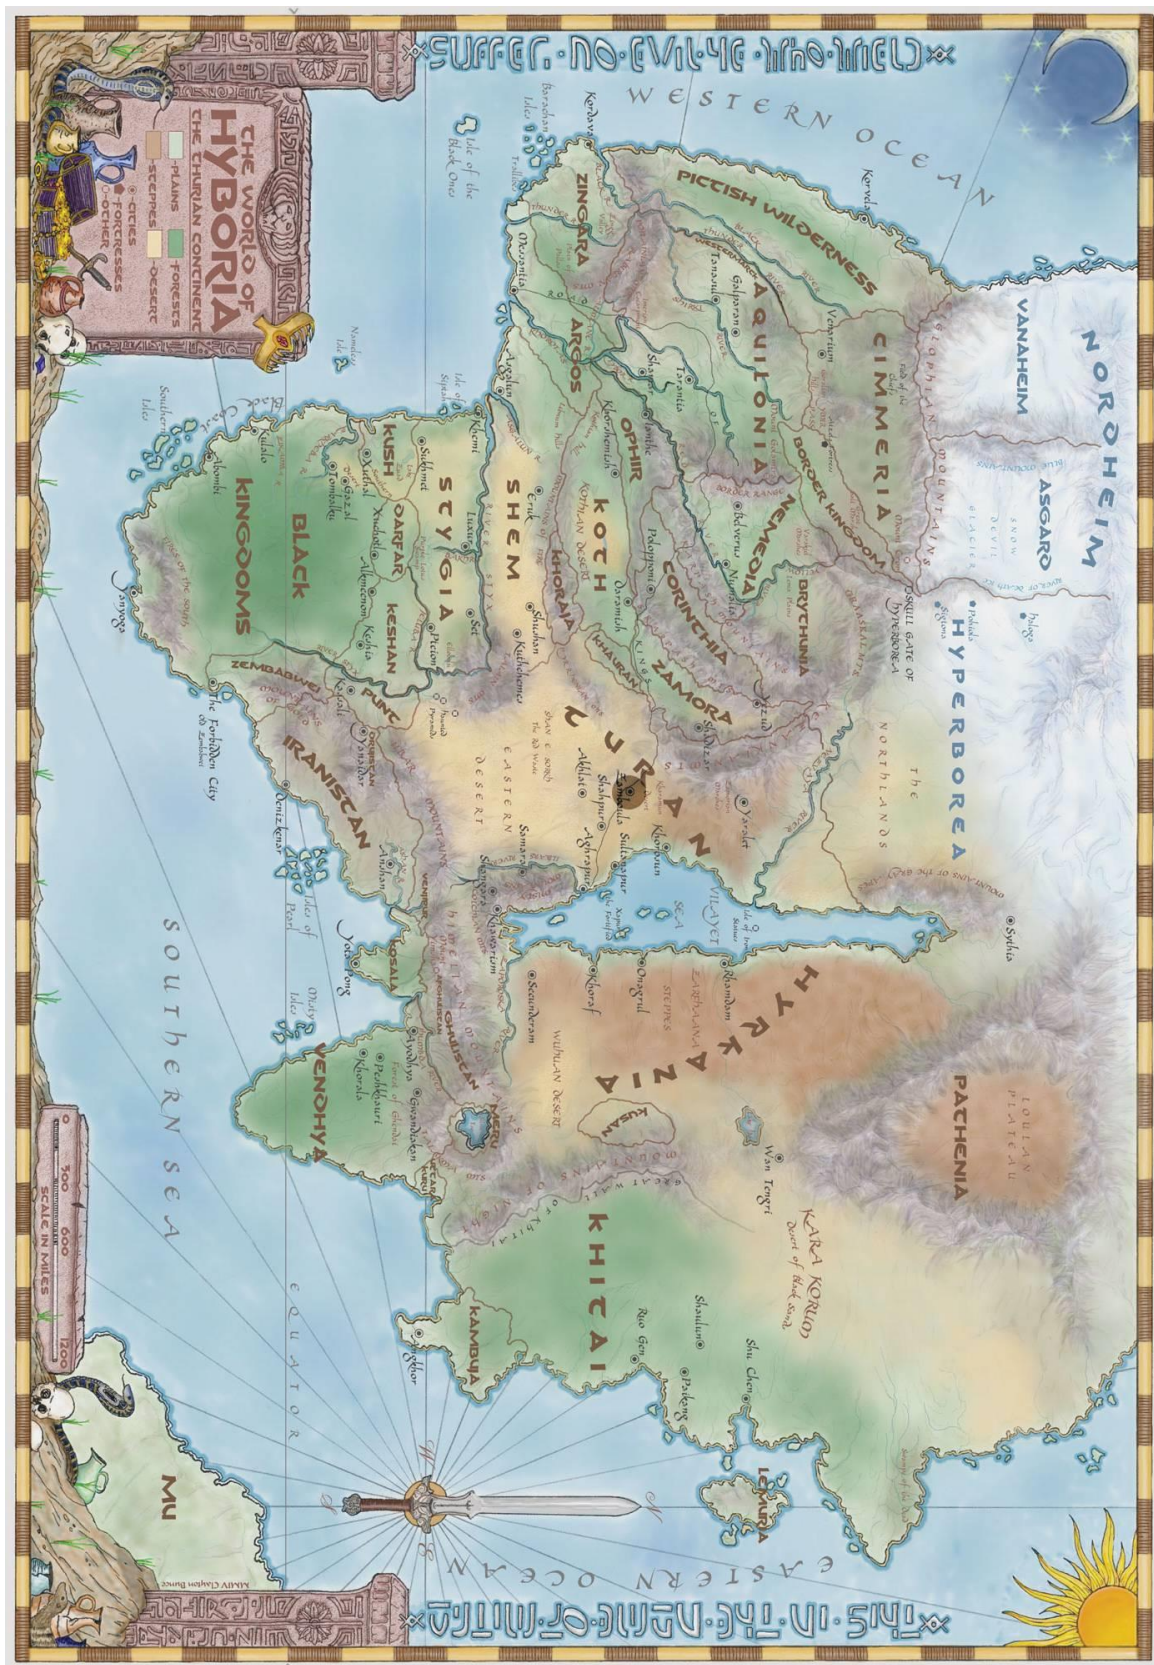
SUFFER NO EVIL YE WHO DWELL

THIS IN THE NAME OF MITRA

THE WORLD OF HYBORIA
THE THURIAN CONTINENT
PLAINS
FORESTS
STEPPES
DESERT
CITIES
FORTRESSES
OTHER

WESTERN OCEAN

NORDHEIM
VANAHEIM
ASGARD
HYPERBOREA
CIMMERIA
PICTISH WILDERNESS
AQUILONIA
ZINGARA
ARGOS
NEMEDIA
BORDER KINGDOM
BRYTHUNIA
OPHIR
KOTH
CORINTHIA
ZAMORA
KHAURAN
KHORAJA
SHEM
STYGIA
KUSH
DARFAR
KESHAN
PUNT
ZEMBABWEI
BLACK KINGDOMS
IRANISTAN
TURAN
HYRKANIA
KHITAI
PATHENIA
KOSALA
VENDHYA
GHULISTAN
MERU
KAMBUJA
LEMURIA
MU
KUSAN

THE NORTHLANDS
EASTERN DESERT
VILAYET SEA
KARA KORUM
Desert of Black Sands
LOULAN PLATEAU
WUHUAN DESERT

Kordava
Messantia
Tarantia
Venarium
Belverus
Numalia
Shadizar
Aghrapur
Khorshemish
Luxur
Khemi
Sukhmet
Meroe
Zabhela
Yezdigerd
Secunderam
Ayodhya
Paikang
Shu Chen

SOUTHERN SEA
EQUATOR
EASTERN OCEAN

SCALE IN MILES
0 300 600 1200